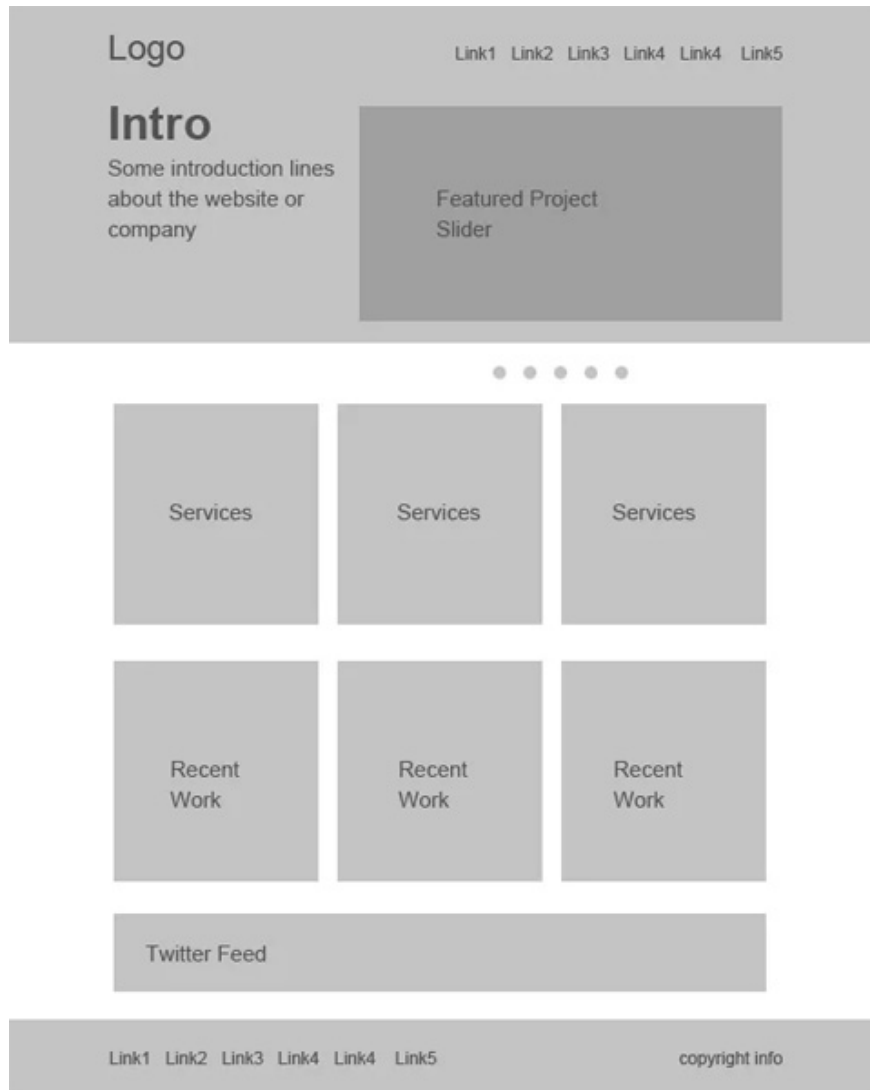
Logo

Link1 Link2 Link3 Link4 Link4 Link5

Intro

Some introduction lines about the website or company

Featured Project Slider

Services

Services

Services

Recent Work

Recent Work

Recent Work

Twitter Feed

Link1 Link2 Link3 Link4 Link4 Link5

copyright info